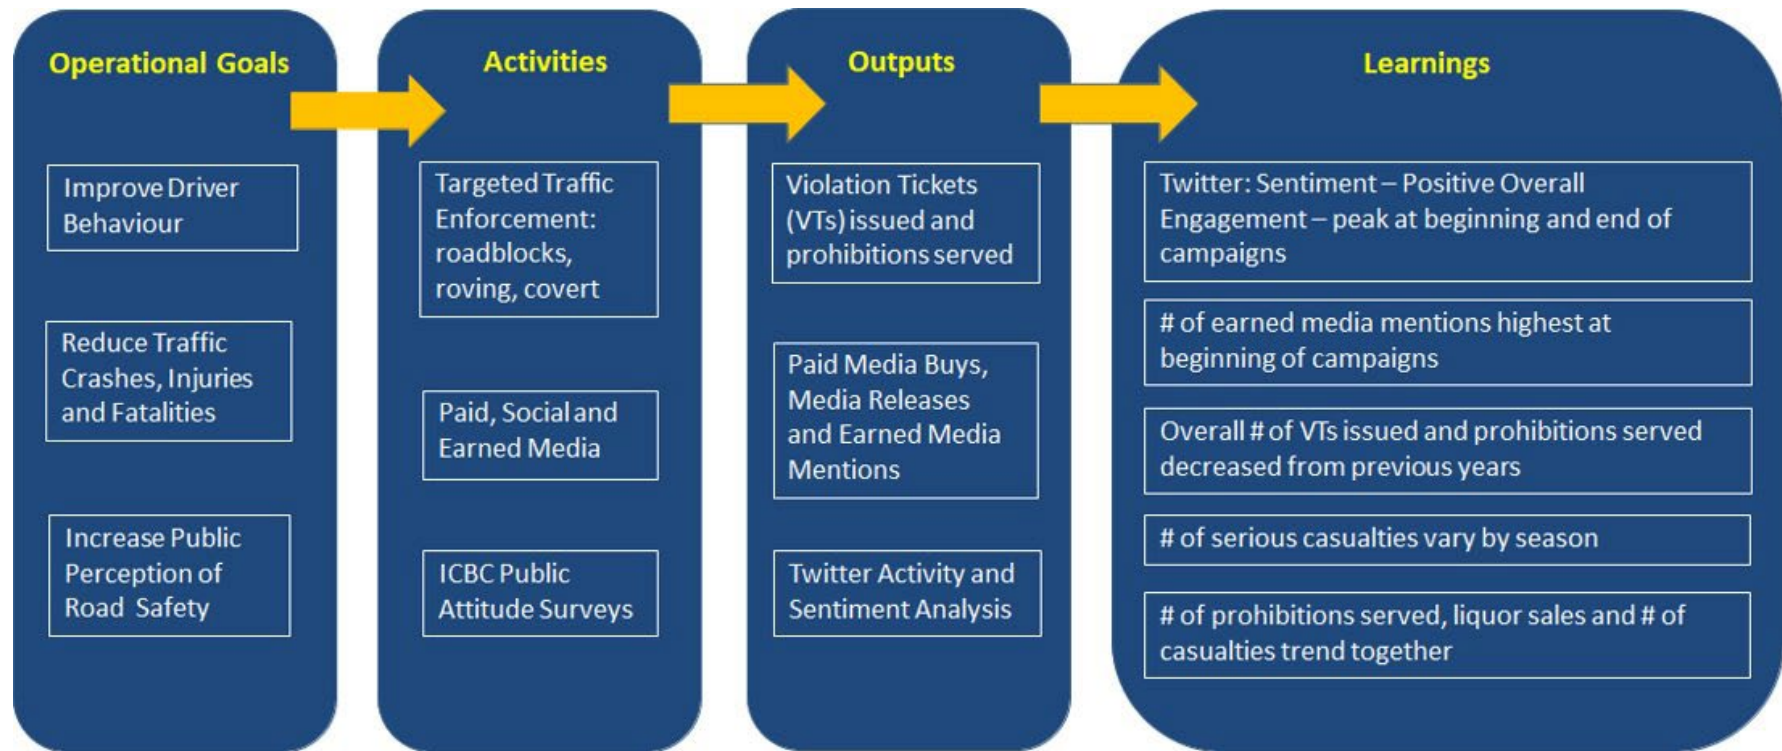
Operational Goals

Improve Driver Behaviour

Reduce Traffic Crashes, Injuries and Fatalities

Increase Public Perception of Road Safety

Activities

Targeted Traffic Enforcement: roadblocks, roving, covert

Paid, Social and Earned Media

ICBC Public Attitude Surveys

Outputs

Violation Tickets (VTs) issued and prohibitions served

Paid Media Buys, Media Releases and Earned Media Mentions

Twitter Activity and Sentiment Analysis

Learnings

Twitter: Sentiment – Positive Overall Engagement – peak at beginning and end of campaigns

# of earned media mentions highest at beginning of campaigns

Overall # of VTs issued and prohibitions served decreased from previous years

# of serious casualties vary by season

# of prohibitions served, liquor sales and # of casualties trend together